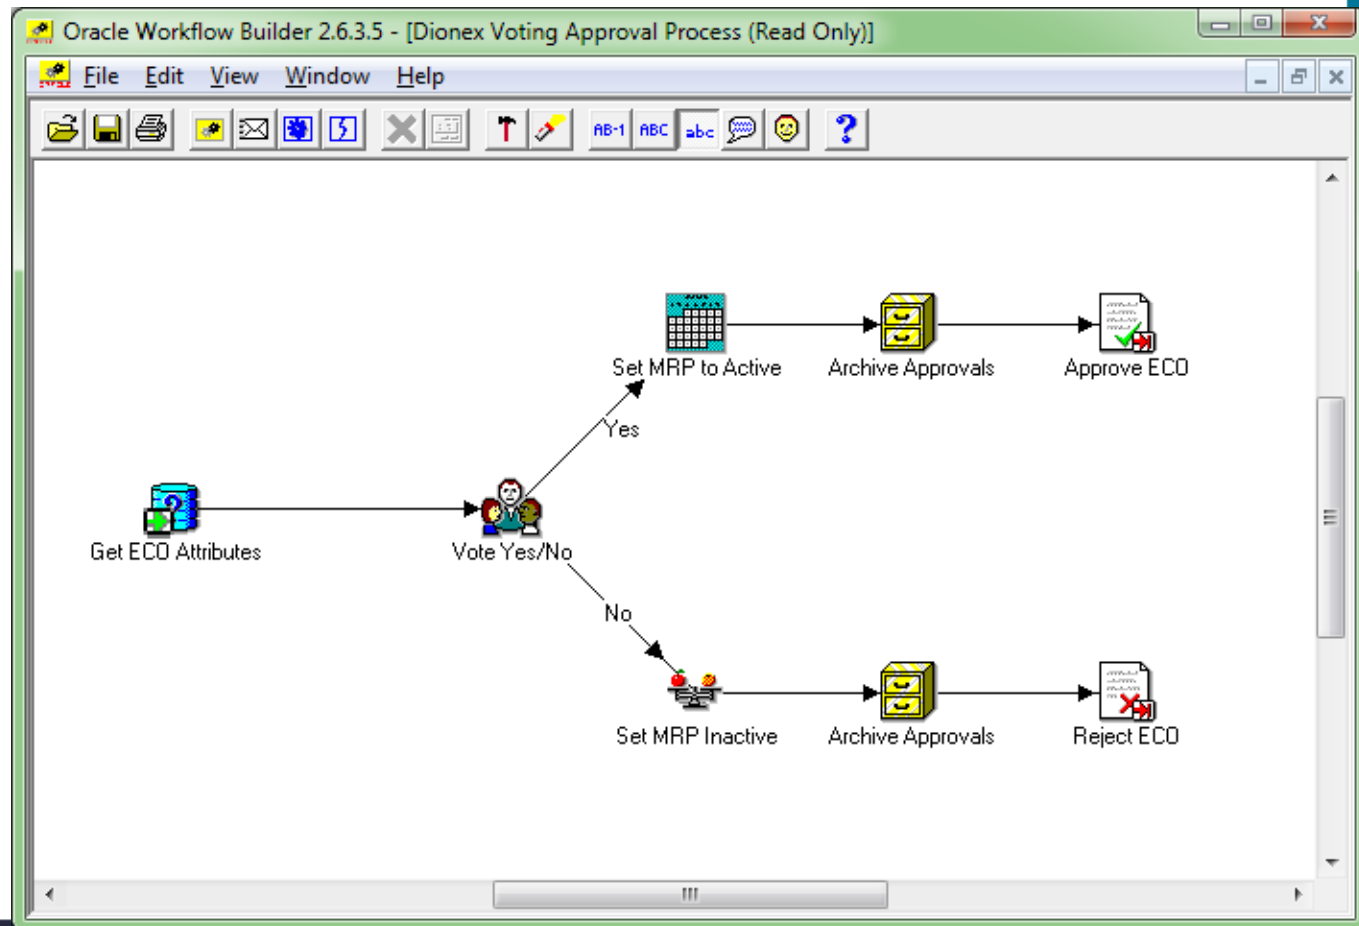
Oracle Workflow Builder 2.6.3.5 - [Dionex Voting Approval Process (Read Only)]

File Edit View Window Help

AB-1 ABC abc

Set MRP to Active

Archive Approvals

Approve ECO

Yes

Get ECO Attributes

Vote Yes/No

No

Set MRP Inactive

Archive Approvals

Reject ECO